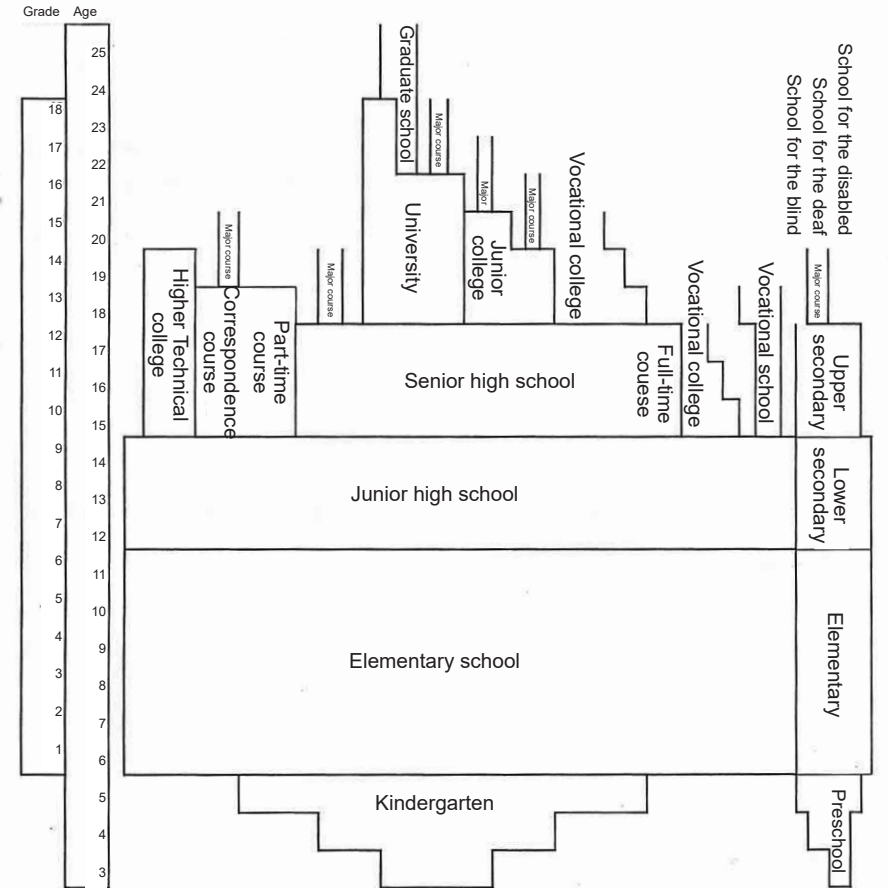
Grade Age

25
24
23
22
21
20
19
18
17
16
15
14
13
12
11
10
9
8
7
6
5
4
3

18
17
16
15
14
13
12
11
10
9
8
7
6
5
4
3
2
1

Higher Technical college

Correspondence course

Major course

Part-time course

Major course

Graduate school

Major course

University

Major

Junior college

Major course

Vocational college

Senior high school

Full-time couese

Vocational college

Vocational school

School for the disabled
School for the deaf
School for the blind

Major course

Upper secondary

Junior high school

Lower secondary

Elementary school

Elementary

Kindergarten

Preschool